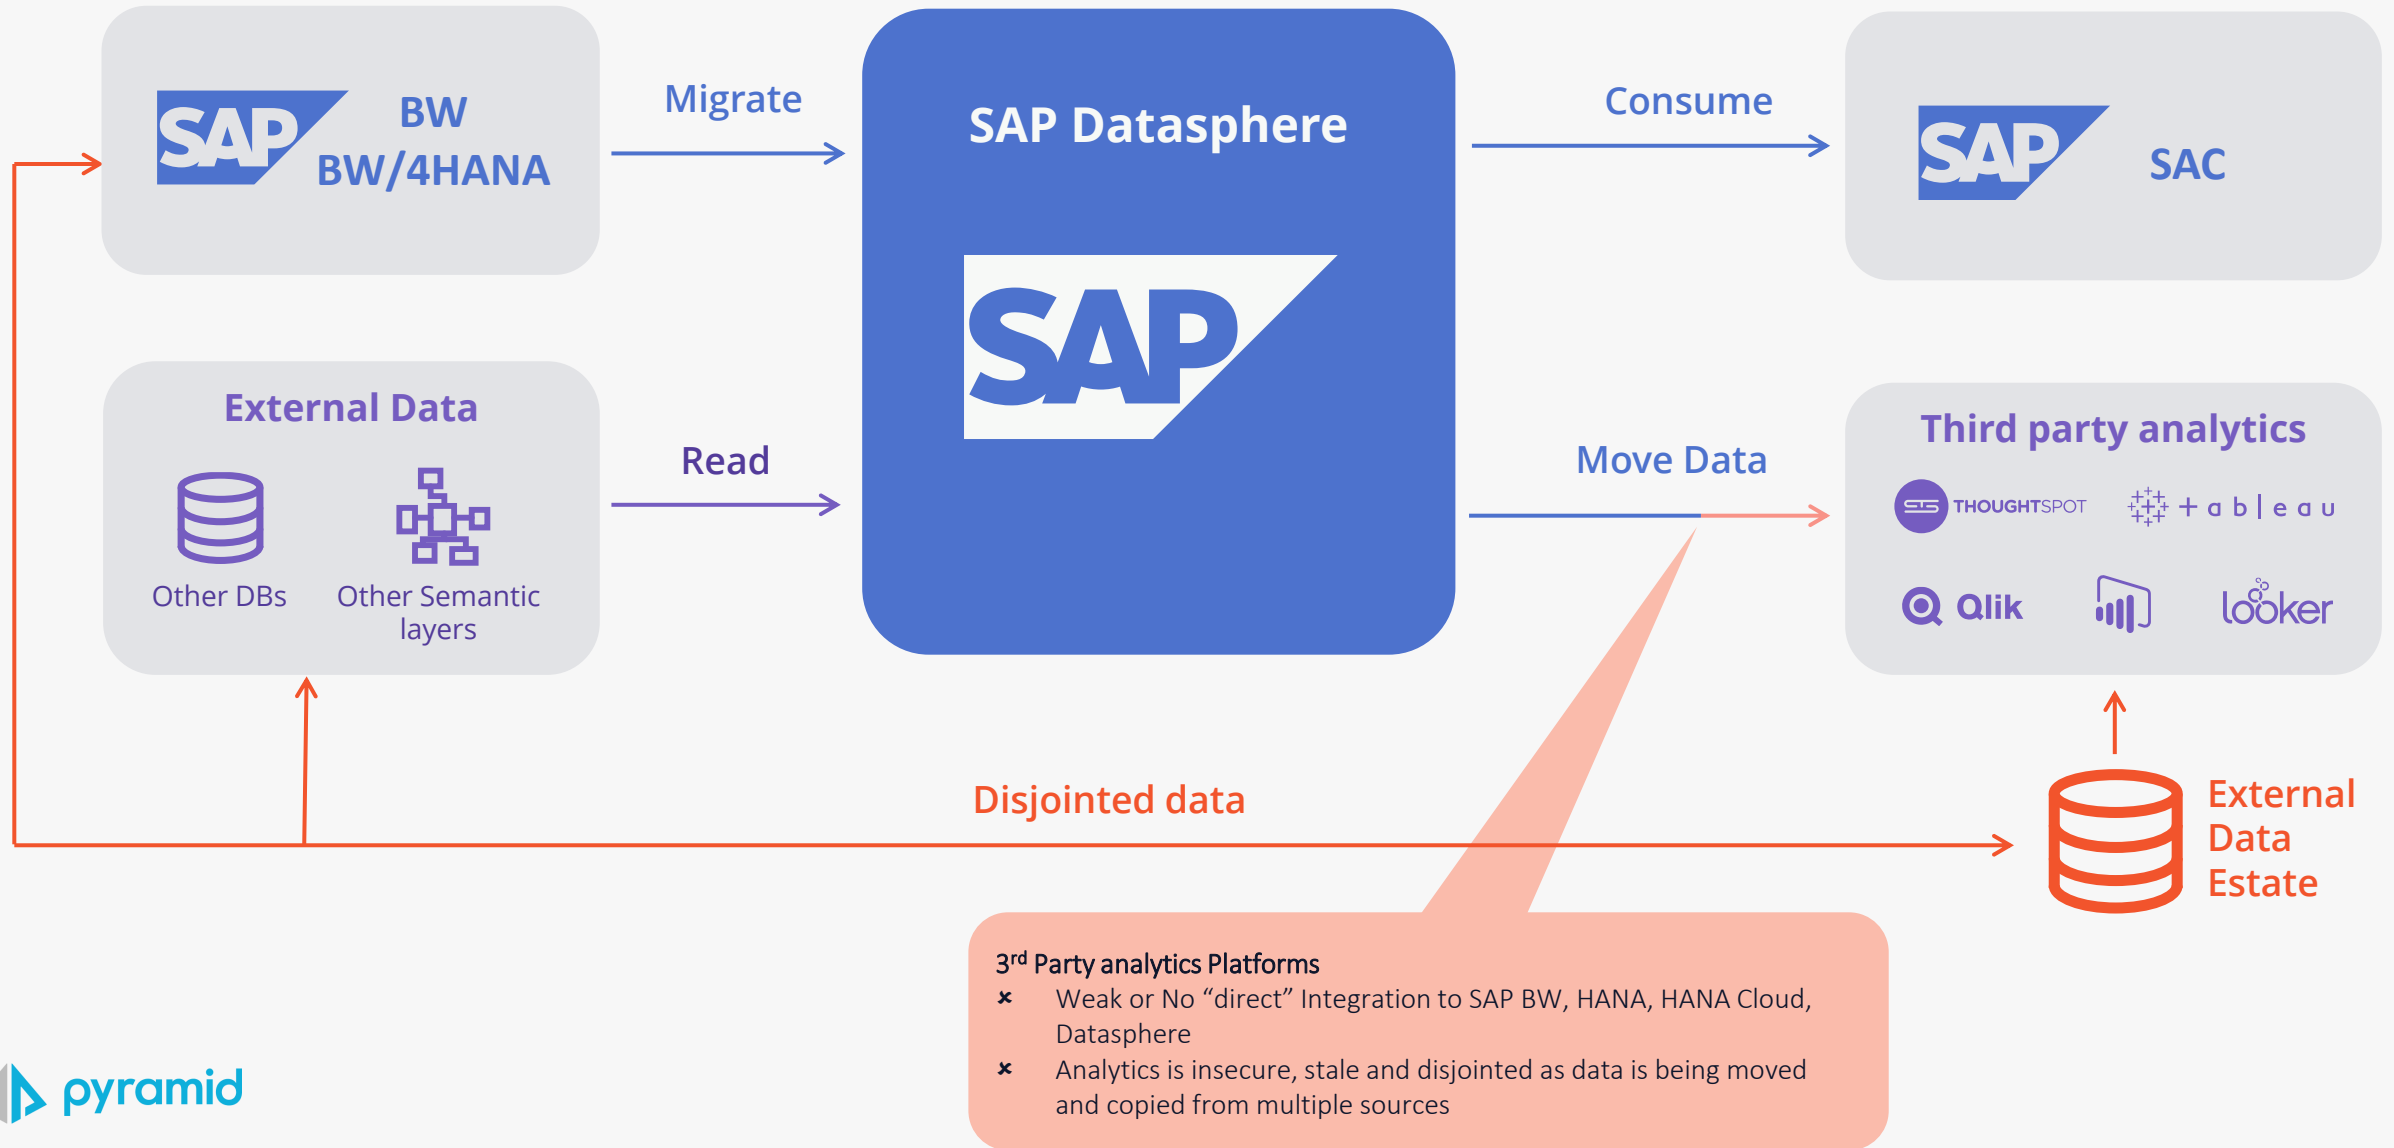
SAP BW BW/4HANA

Migrate

SAP Datasphere

SAP

Consume

SAP SAC

External Data

Other DBs

Other Semantic layers

Read

Move Data

Third party analytics

THOUGHTSPOT

+ a b | e a u

Qlik

looker

Disjointed data

External Data Estate

3rd Party analytics Platforms
× Weak or No “direct” Integration to SAP BW, HANA, HANA Cloud, Datasphere
× Analytics is insecure, stale and disjointed as data is being moved and copied from multiple sources

pyramid